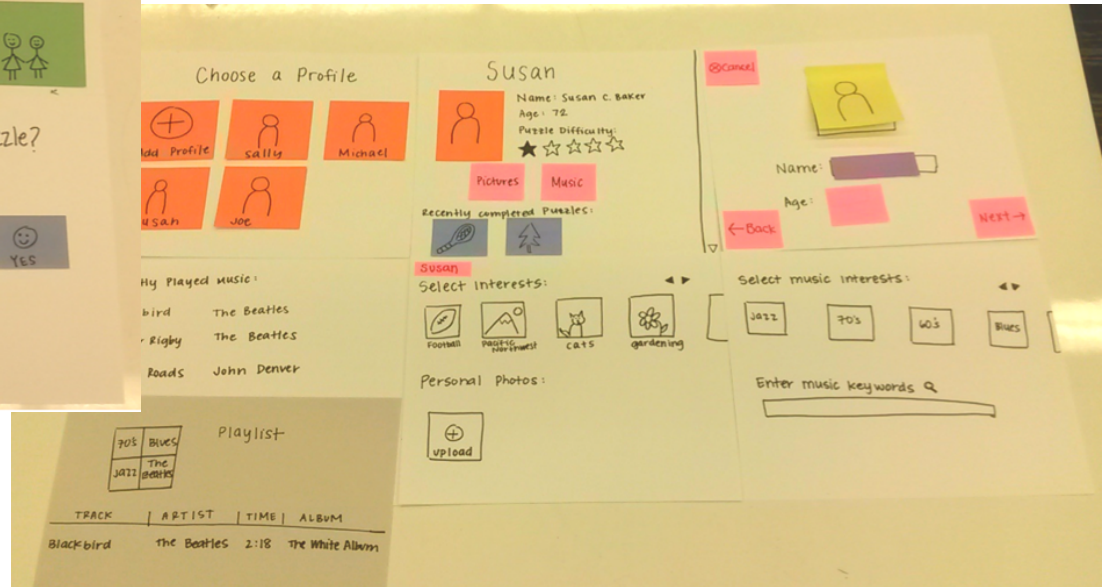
zle?

YES

Choose a Profile

dd Profile

sally

Michael

usan

Joe

Susan

Name: Susan C. Baker

Age: 72

Puzzle Difficulty:

Pictures

Music

Recently completed Puzzles:

⊗Cancel

Name:

Age:

←Back

Next→

ly Played music:

bird — The Beatles

Rigby — The Beatles

Roads — John Denver

Susan

Select Interests:

Football

Pacific Northwest

cats

gardening

Personal Photos:

Upload

Select music interests:

Jazz

70's

60's

Blues

Enter music keywords

Playlist

70's | Blues

Jazz | The Beatles

| TRACK | ARTIST | TIME | ALBUM |
|---|---|---|---|
| Blackbird | The Beatles | 2:18 | The White Album |